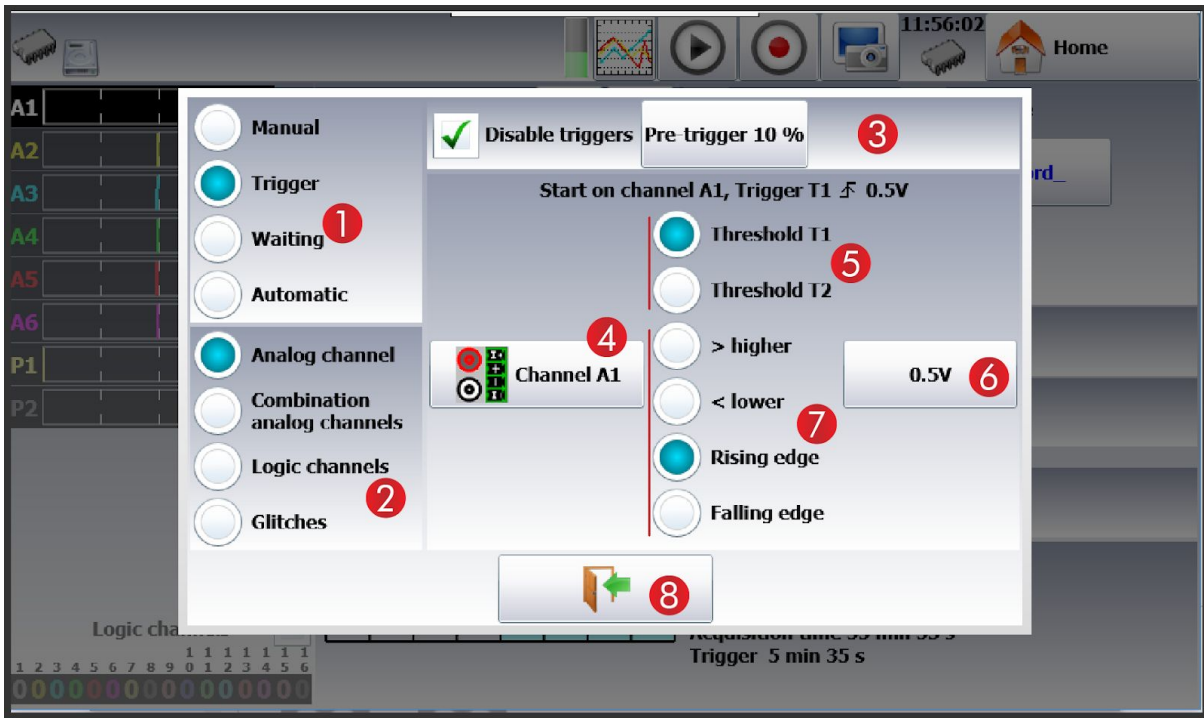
11:56:02
Home
A1
A2
A3
A4
A5
A6
P1
P2
Manual
Trigger
Waiting 1
Automatic
Disable triggers
Pre-trigger 10 %
3
Start on channel A1, Trigger T1 ↗ 0.5V
Threshold T1
5
Threshold T2
Analog channel
Combination analog channels
Logic channels
2
Glitches
4
Channel A1
> higher
< lower
7
Rising edge
Falling edge
0.5V
6
8
ord_
Logic cha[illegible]
1 2 3 4 5 6 7 8 9 1 1 1 1 1 1 1
0 1 2 3 4 5 6
0000000000000000
Acquisition time 35 min 35 s
Trigger 5 min 35 s